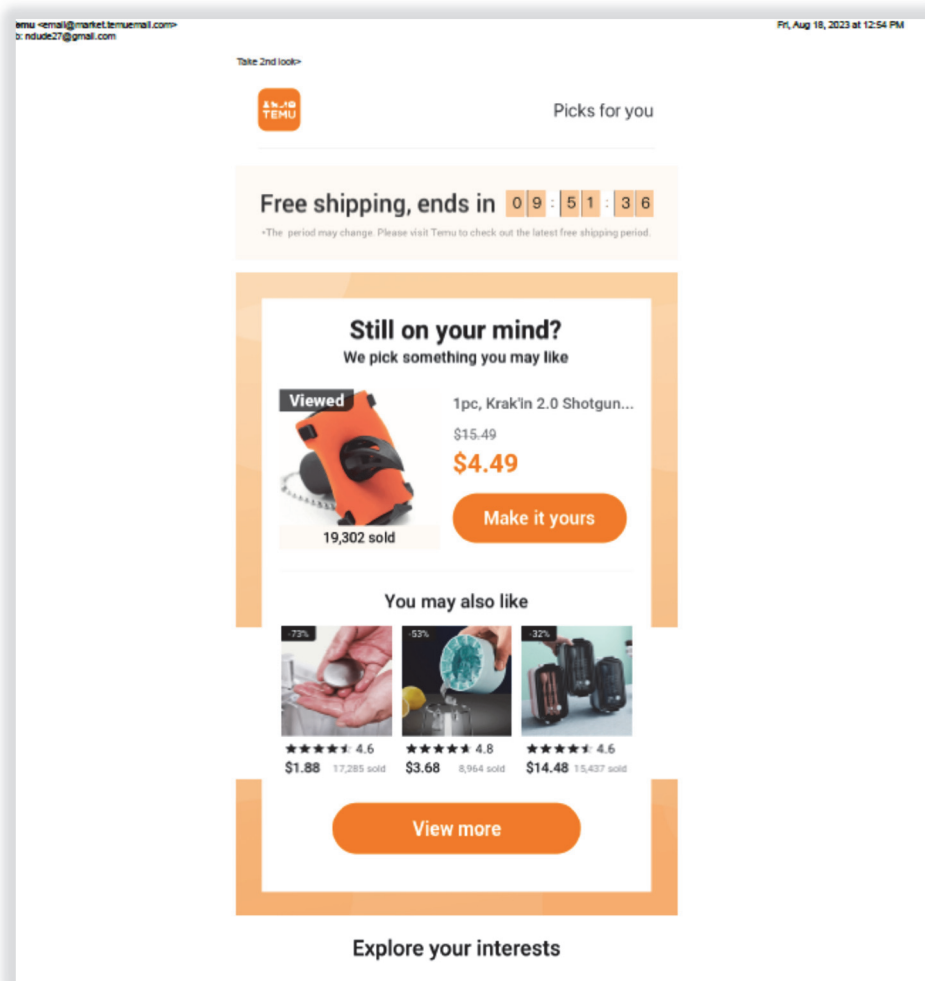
emu <email@market.temuemail.com>
o: ndude27@gmail.com

Fri, Aug 18, 2023 at 12:54 PM

Take 2nd look>

TEMU

Picks for you

Free shipping, ends in 09:51:36

•The period may change. Please visit Temu to check out the latest free shipping period.

Still on your mind?

We pick something you may like

Viewed

19,302 sold

1pc, Krak'in 2.0 Shotgun...

$15.49

$4.49

Make it yours

You may also like

-73%

-53%

-32%

4.6

$1.88 17,285 sold

4.8

$3.68 8,964 sold

4.6

$14.48 15,437 sold

View more

Explore your interests